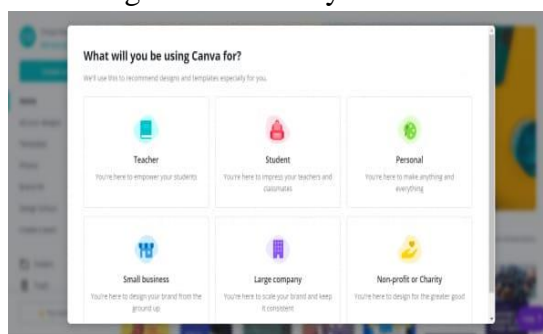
What will you be using Canva for?

We'll use this to recommend designs and templates especially for you.

Teacher
You're here to empower your students

Student
You're here to impress your teachers and classmates

Personal
You're here to make anything and everything

Small business
You're here to design your brand from the ground up

Large company
You're here to scale your brand and keep it consistent

Non-profit or Charity
You're here to design for the greater good